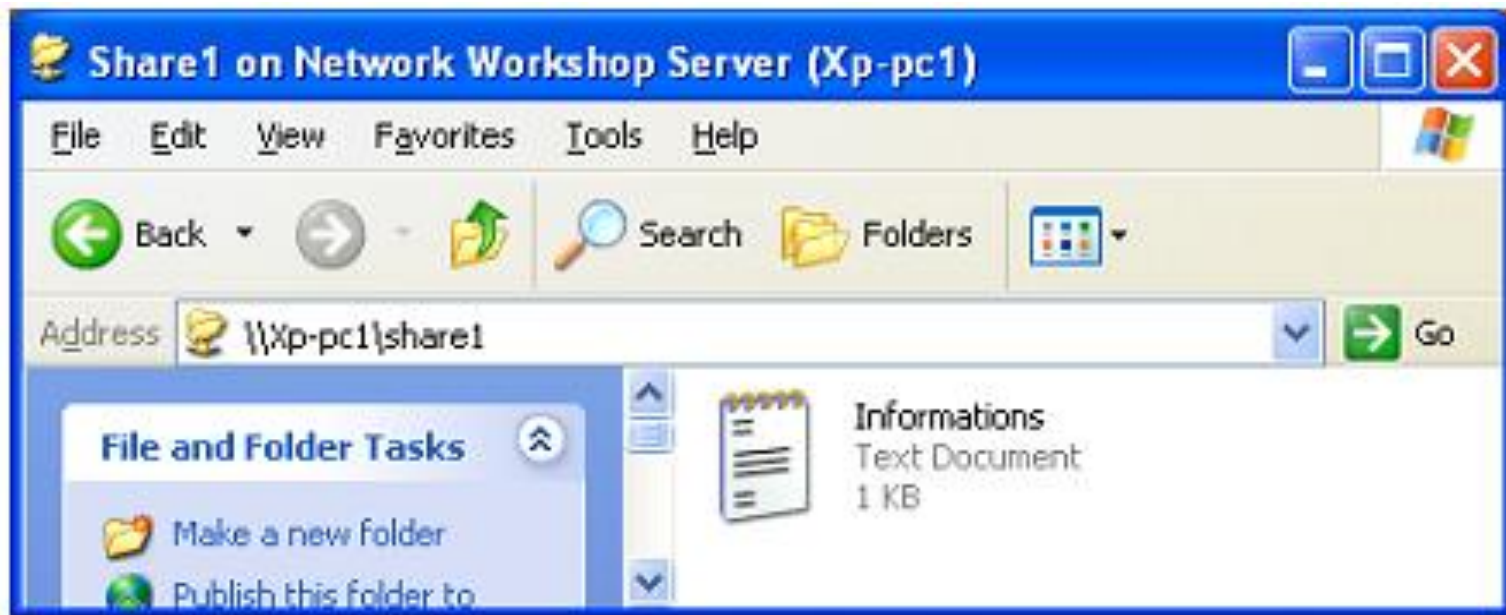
Share1 on Network Workshop Server (Xp-pc1)

File Edit View Favorites Tools Help

Back Search Folders

Address \\Xp-pc1\share1 Go

File and Folder Tasks

Make a new folder

Publish this folder to

Informations
Text Document
1 KB